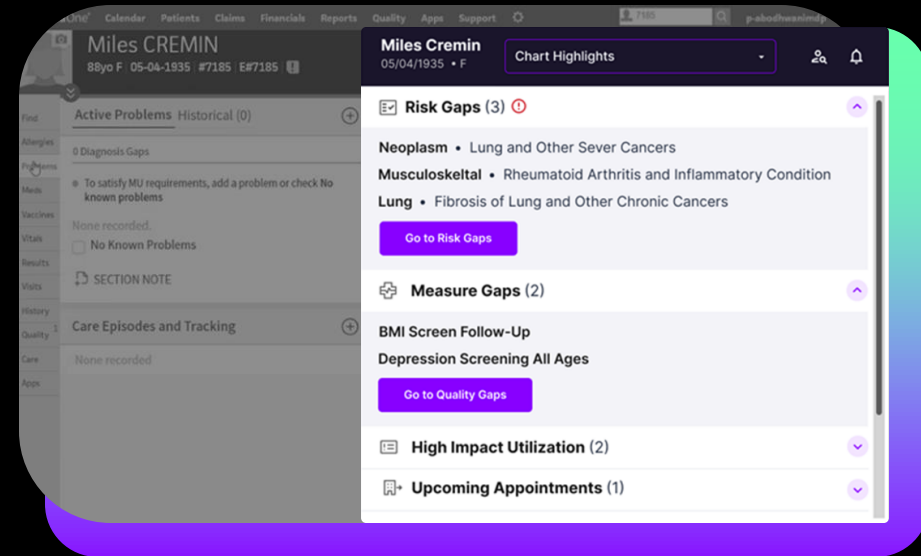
Calendar Patients Claims Financials Reports Quality Apps Support

7185

p-abodhwanimdp

Miles CREMIN

88yo F | 05-04-1935 | #7185 | E#7185

Find

Allergies

Problems

Meds

Vaccines

Vitals

Results

Visits

History

Quality

Care

Apps

Active Problems Historical (0)

0 Diagnosis Gaps

To satisfy MU requirements, add a problem or check No known problems

None recorded.

No Known Problems

SECTION NOTE

Care Episodes and Tracking

None recorded

Miles Cremin

05/04/1935 • F

Chart Highlights

Risk Gaps (3)

Neoplasm • Lung and Other Sever Cancers

Musculoskeltal • Rheumatoid Arthritis and Inflammatory Condition

Lung • Fibrosis of Lung and Other Chronic Cancers

Go to Risk Gaps

Measure Gaps (2)

BMI Screen Follow-Up

Depression Screening All Ages

Go to Quality Gaps

High Impact Utilization (2)

Upcoming Appointments (1)